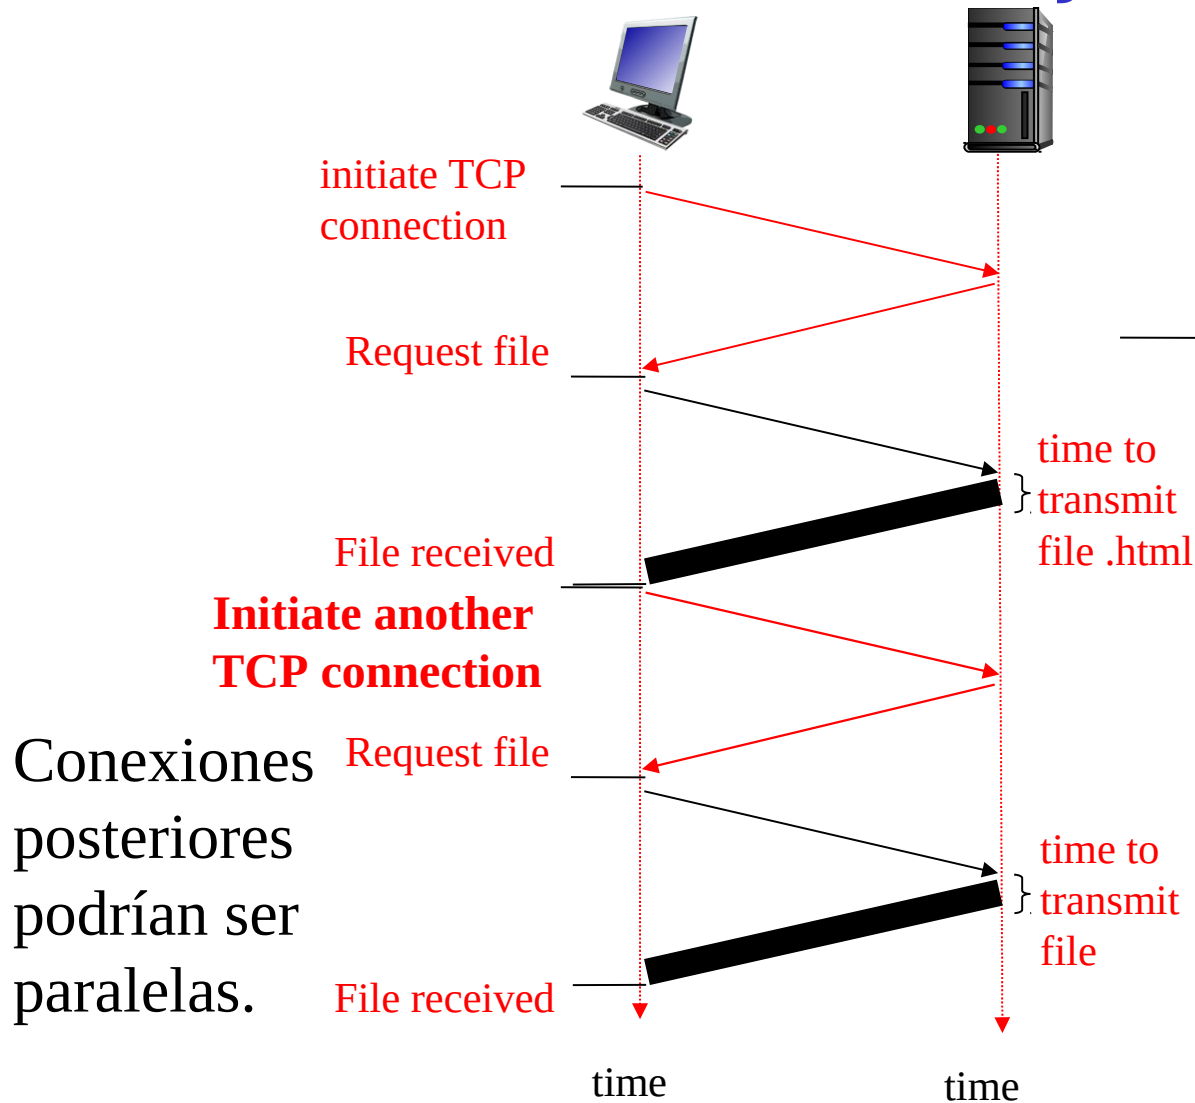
initiate TCP connection

Request file

time to transmit file .html

File received

**Initiate another TCP connection**

Conexiones posteriores podrían ser paralelas.

Request file

time to transmit file

File received

time

time